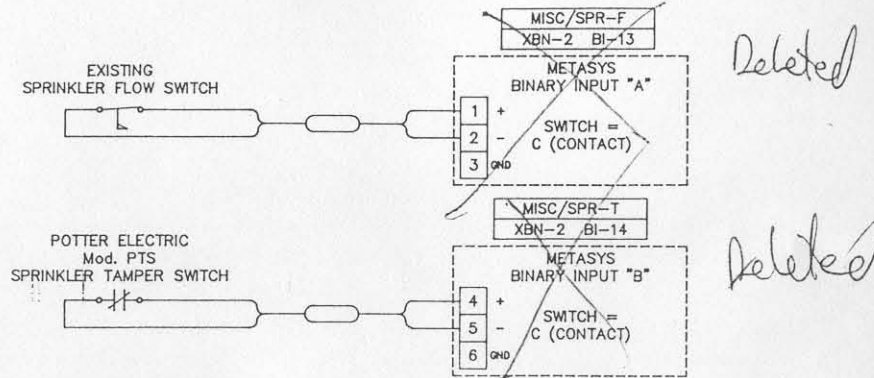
MISC/SPR-F
XBN-2 BI-13

Deleted

EXISTING
SPRINKLER FLOW SWITCH

METASYS
BINARY INPUT "A"

1 +
2 -
3 GND

SWITCH =
C (CONTACT)

MISC/SPR-T
XBN-2 BI-14

Deleted

POTTER ELECTRIC
Mod. PTS
SPRINKLER TAMPER SWITCH

METASYS
BINARY INPUT "B"

4 +
5 -
6 GND

SWITCH =
C (CONTACT)